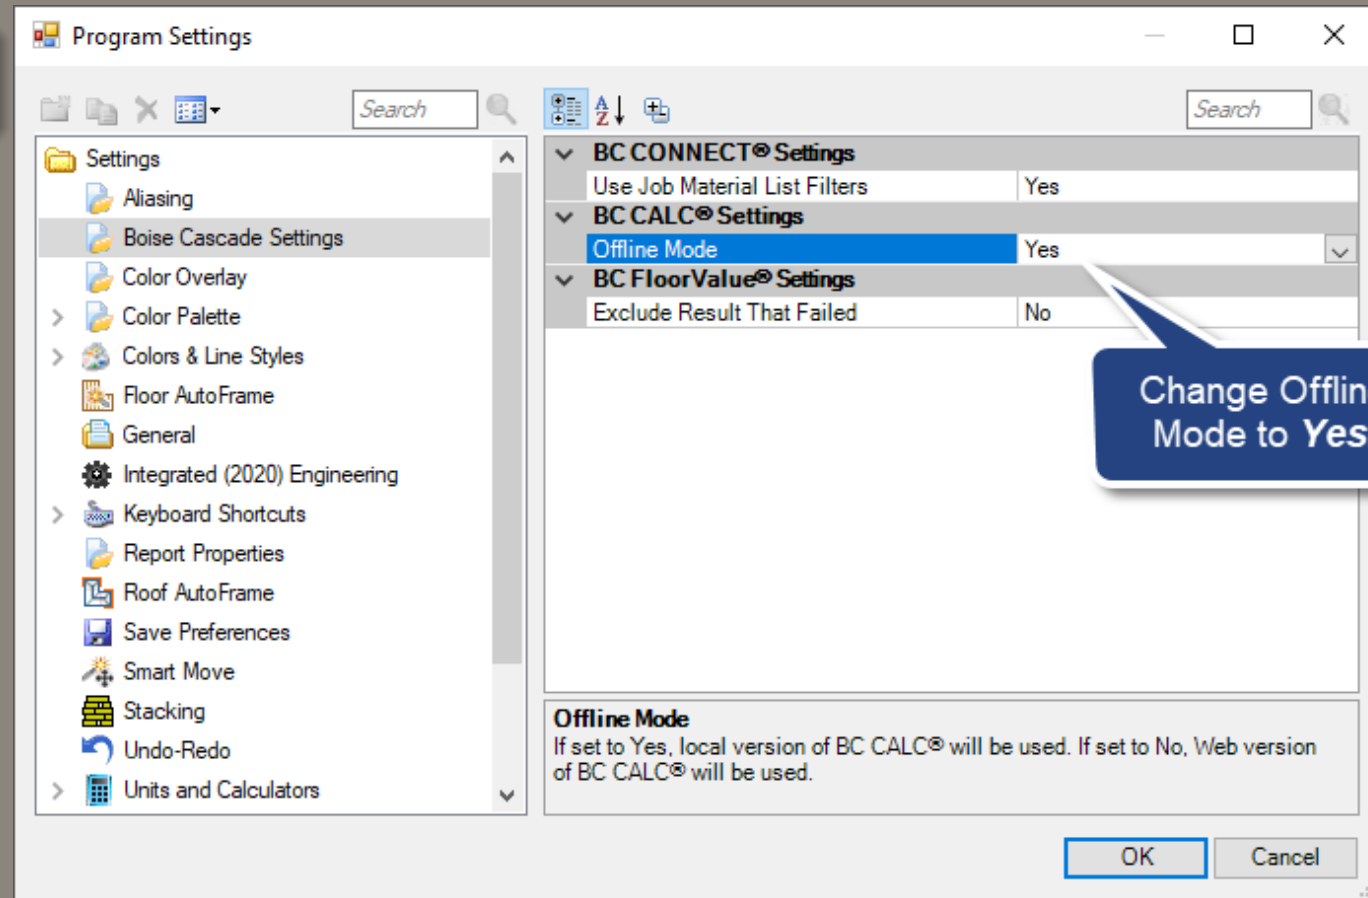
Program Settings

Search

Settings
Aliasing
Boise Cascade Settings
Color Overlay
Color Palette
Colors & Line Styles
Floor AutoFrame
General
Integrated (2020) Engineering
Keyboard Shortcuts
Report Properties
Roof AutoFrame
Save Preferences
Smart Move
Stacking
Undo-Redo
Units and Calculators

Search

BC CONNECT® Settings
| Use Job Material List Filters | Yes |
|---|---|

BC CALC® Settings
| Offline Mode | Yes |
|---|---|

BC FloorValue® Settings
| Exclude Result That Failed | No |
|---|---|

Change Offlin
Mode to Yes

Offline Mode
If set to Yes, local version of BC CALC® will be used. If set to No, Web version of BC CALC® will be used.

OK
Cancel